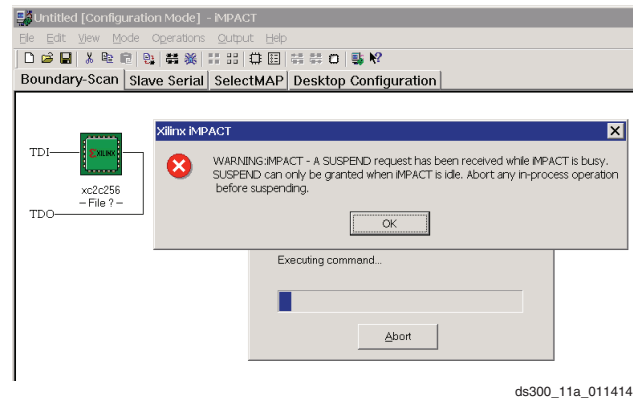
Untitled [Configuration Mode] - iMPACT

File Edit View Mode Operations Output Help

Boundary-Scan | Slave Serial | SelectMAP | Desktop Configuration

TDI

XILINX

xc2c256
– File ? –

TDO

Xilinx iMPACT

WARNING:iMPACT - A SUSPEND request has been received while iMPACT is busy. SUSPEND can only be granted when iMPACT is idle. Abort any in-process operation before suspending.

OK

Executing command...

Abort

ds300_11a_011414